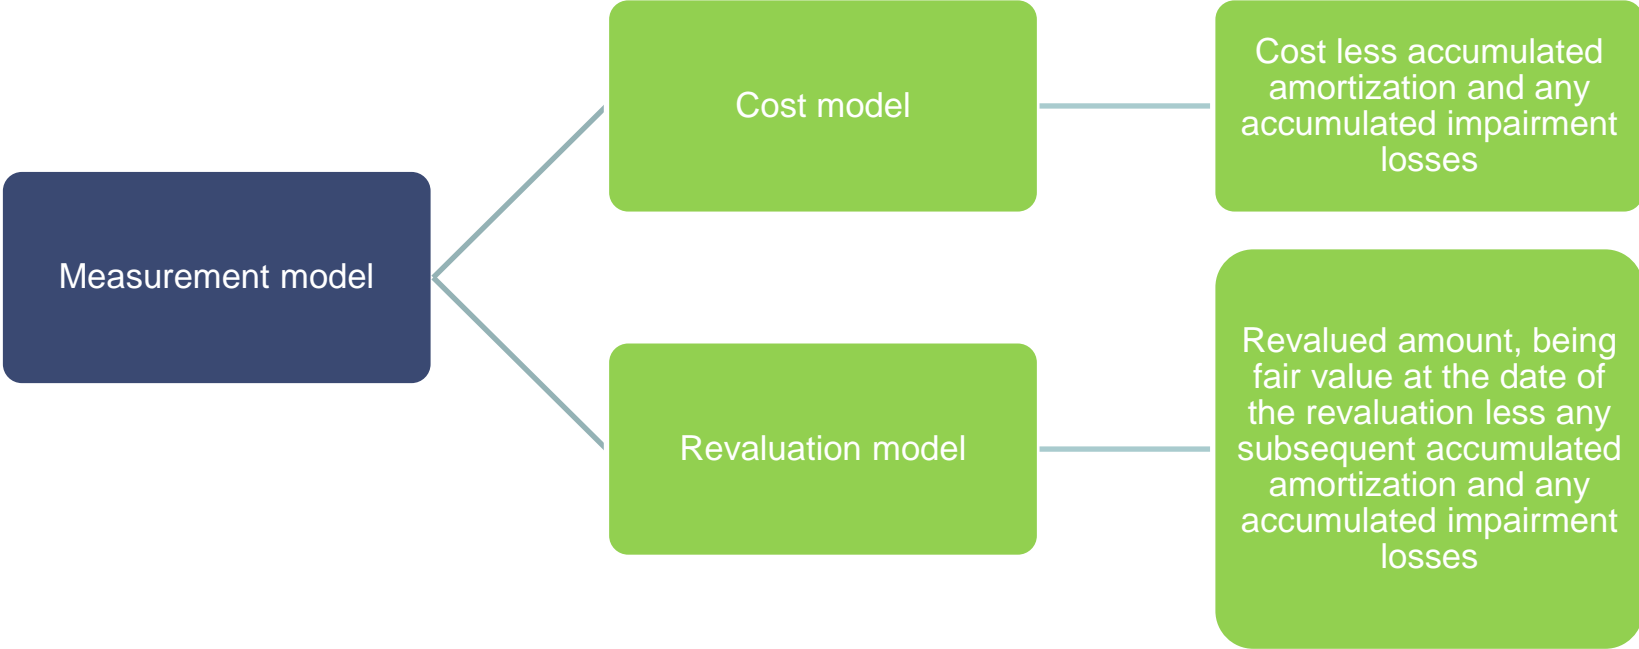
Measurement model

Cost model

Cost less accumulated amortization and any accumulated impairment losses

Revaluation model

Revalued amount, being fair value at the date of the revaluation less any subsequent accumulated amortization and any accumulated impairment losses